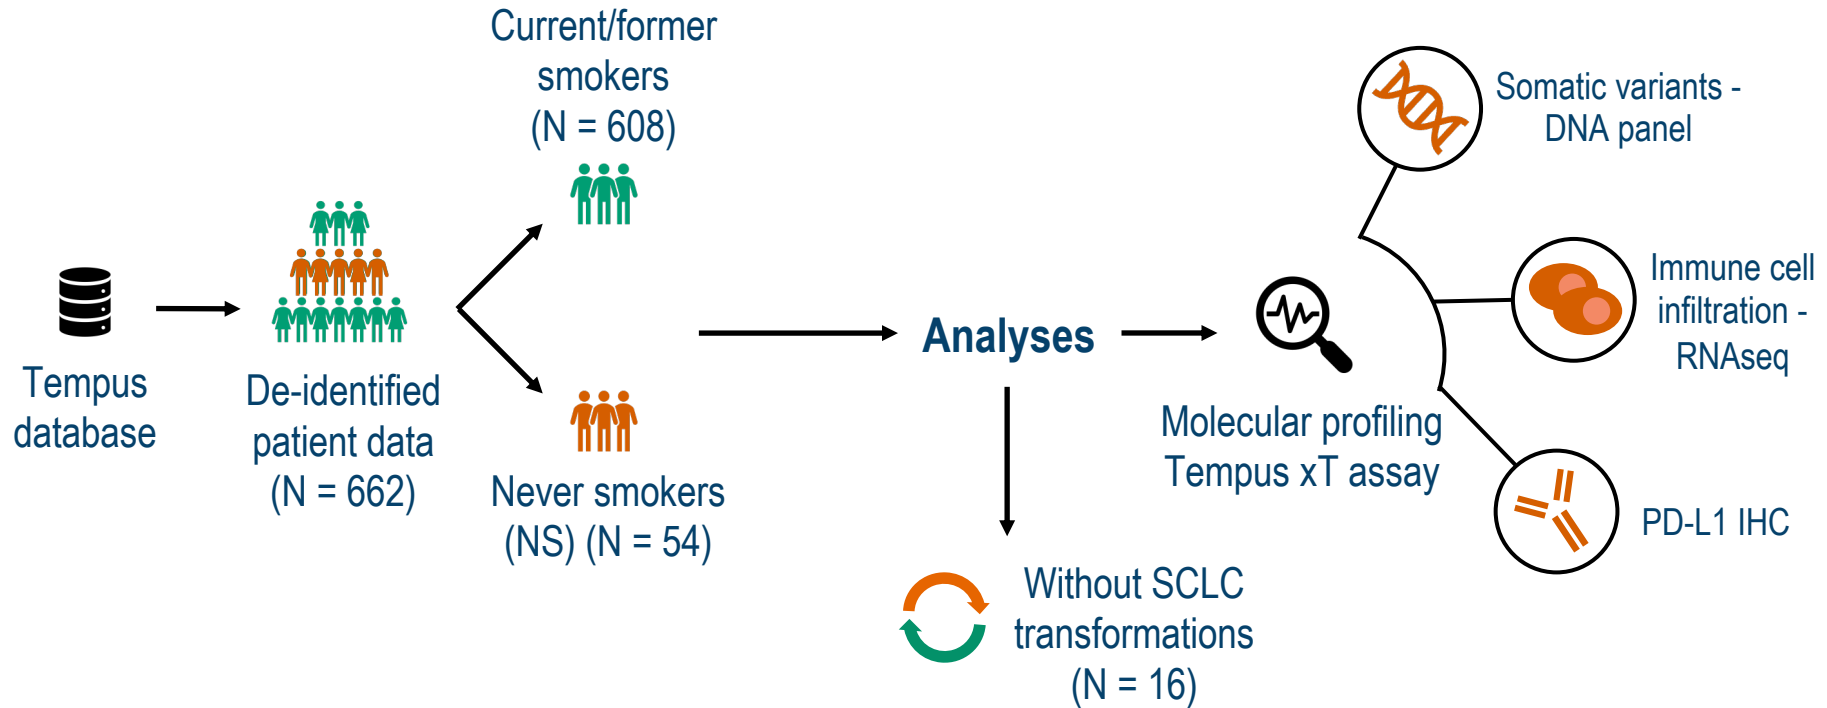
Tempus database

De-identified patient data (N = 662)

Current/former smokers (N = 608)

Never smokers (NS) (N = 54)

Analyses

Without SCLC transformations (N = 16)

Molecular profiling Tempus xT assay

Somatic variants - DNA panel

Immune cell infiltration - RNAseq

PD-L1 IHC